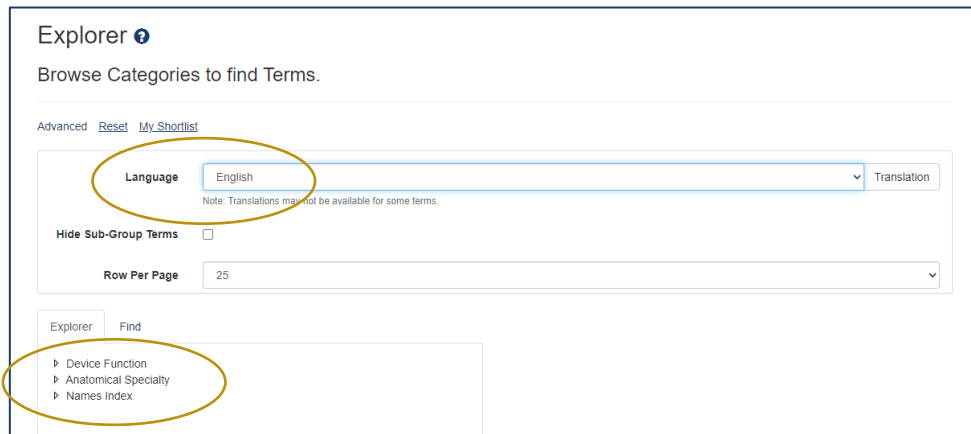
Explorer

Browse Categories to find Terms.

Advanced Reset My Shortlist

Language English Translation

Note: Translations may not be available for some terms.

Hide Sub-Group Terms

Row Per Page 25

Explorer Find

Device Function
Anatomical Specialty
Names Index